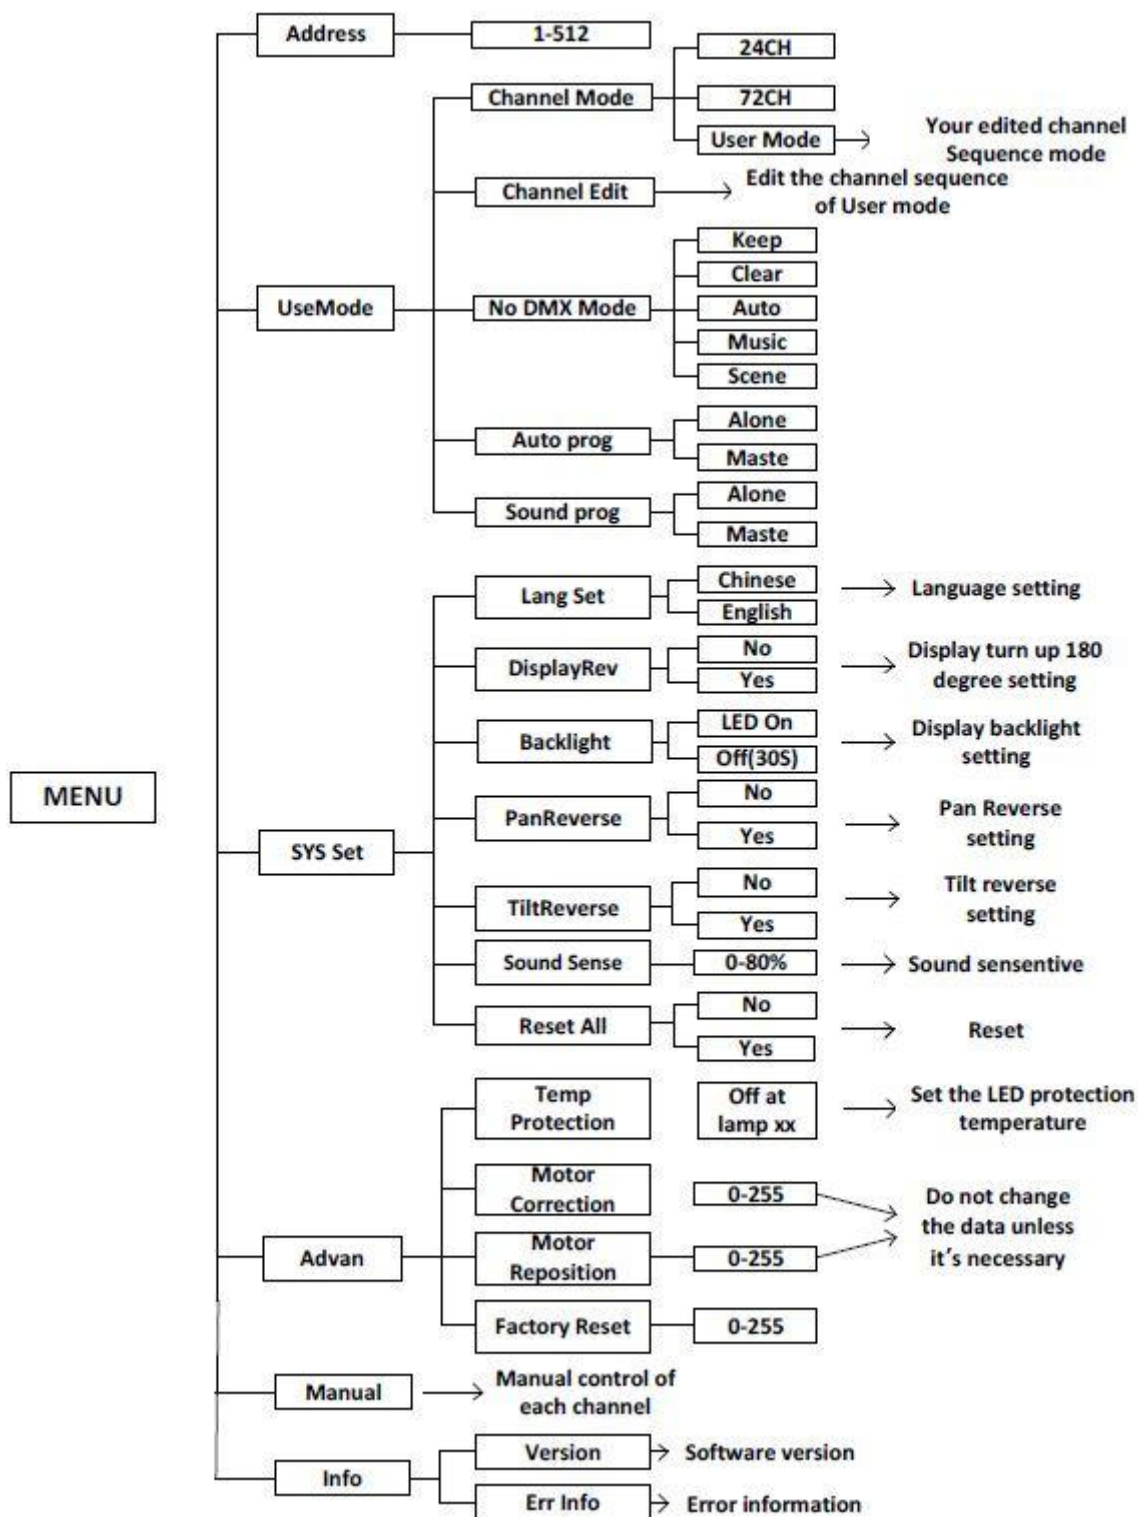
MENU

Address
1-512

UseMode
Channel Mode
24CH
72CH
User Mode
Your edited channel Sequence mode
Channel Edit
Edit the channel sequence of User mode
No DMX Mode
Keep
Clear
Auto
Music
Scene
Auto prog
Alone
Maste
Sound prog
Alone
Maste

SYS Set
Lang Set
Chinese
English
Language setting
DisplayRev
No
Yes
Display turn up 180 degree setting
Backlight
LED On
Off(30S)
Display backlight setting
PanReverse
No
Yes
Pan Reverse setting
TiltReverse
No
Yes
Tilt reverse setting
Sound Sense
0-80%
Sound sensentive
Reset All
No
Yes
Reset

Advan
Temp Protection
Off at lamp xx
Set the LED protection temperature
Motor Correction
0-255
Motor Reposition
0-255
Do not change the data unless it's necessary
Factory Reset
0-255

Manual
Manual control of each channel

Info
Version
Software version
Err Info
Error information